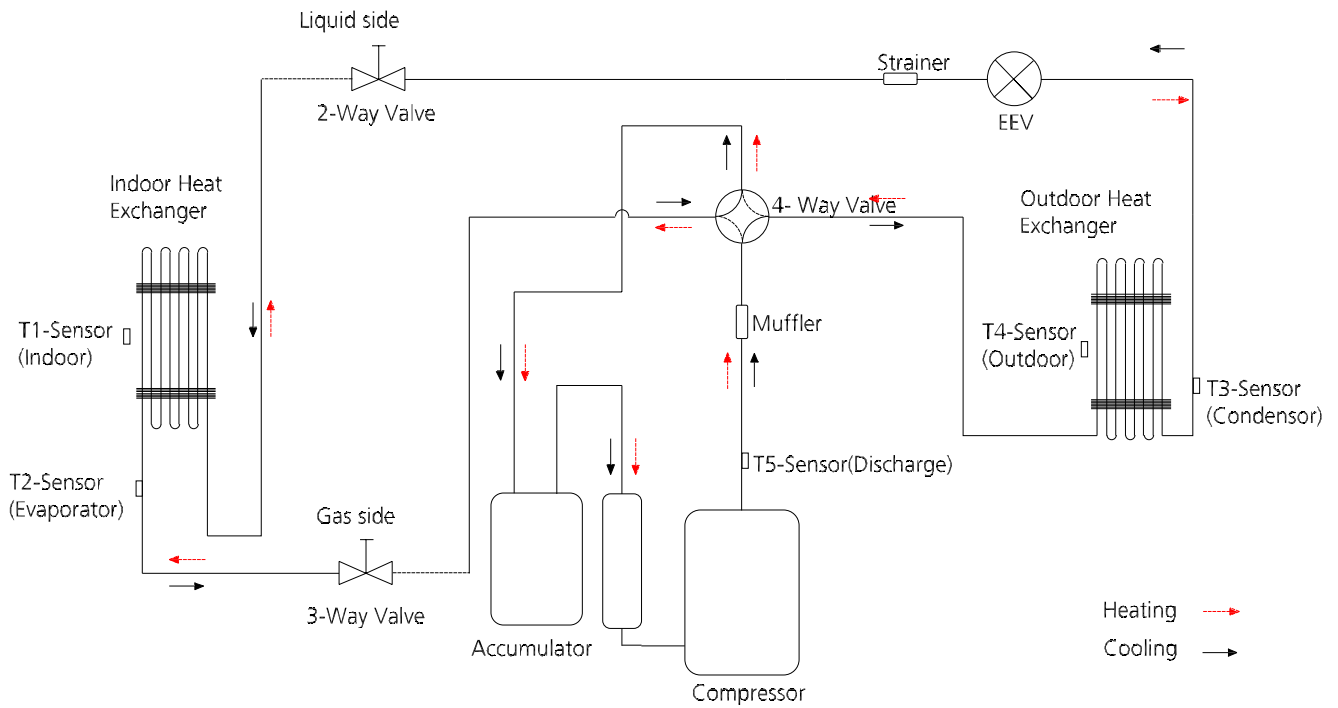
Liquid side
2-Way Valve
Strainer
EEV
Indoor Heat Exchanger
4- Way Valve
Outdoor Heat Exchanger
T1-Sensor (Indoor)
Muffler
T4-Sensor (Outdoor)
T3-Sensor (Condensor)
T5-Sensor(Discharge)
T2-Sensor (Evaporator)
Gas side
3-Way Valve
Accumulator
Compressor
Heating
Cooling